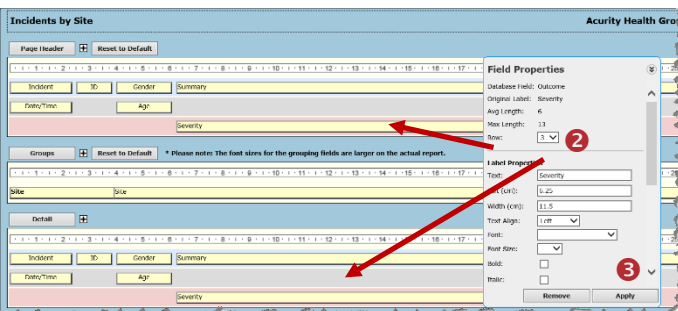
Incidents by Site

Acurity Health Grou

Page Header

Reset to Default

1 · 2 · 3 · 4 · 5 · 6 · 7 · 8 · 9 · 10 · 11 · 12 · 13 · 14 · 15 · 16 · 17

Incident

ID

Gender

Summary

Date/Time

Age

Severity

Groups

Reset to Default

* Please note: The font sizes for the grouping fields are larger on the actual report.

Site

Site

Detail

Incident

ID

Gender

Summary

Date/Time

Age

Severity

Field Properties

Database Field: Outcome

Original Label: Severity

Avg Length: 6

Max Length: 13

Row: 3

2

Label Properties

Text: Severity

Left (cm): 6.25

Width (cm): 11.5

Text Align: Left

Font:

Font Size:

Bold:

Italic:

3

Remove

Apply